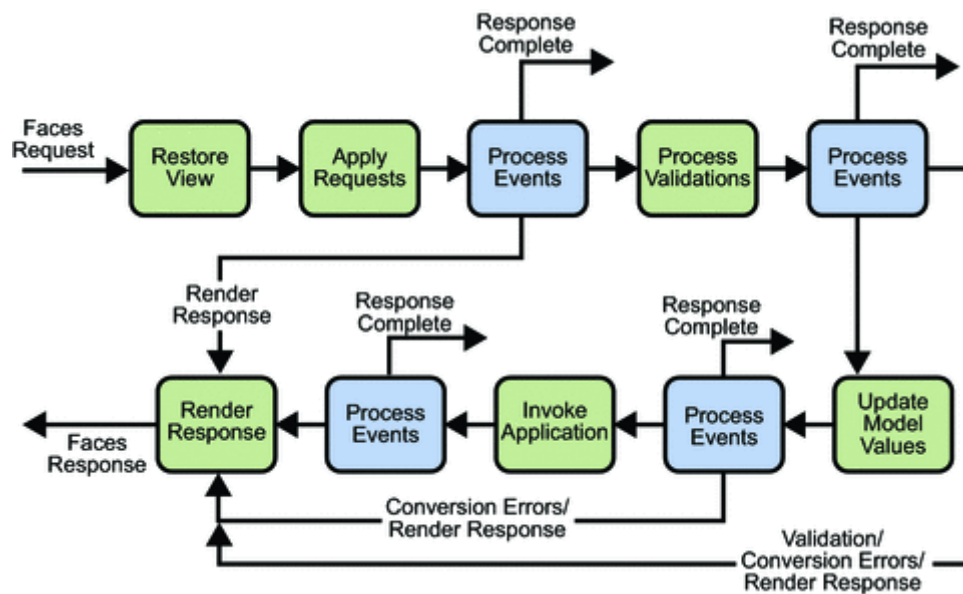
Faces Request

Restore View

Apply Requests

Response Complete

Process Events

Process Validations

Response Complete

Process Events

Render Response

Response Complete

Response Complete

Render Response

Process Events

Invoke Application

Process Events

Update Model Values

Faces Response

Conversion Errors/ Render Response

Validation/ Conversion Errors/ Render Response